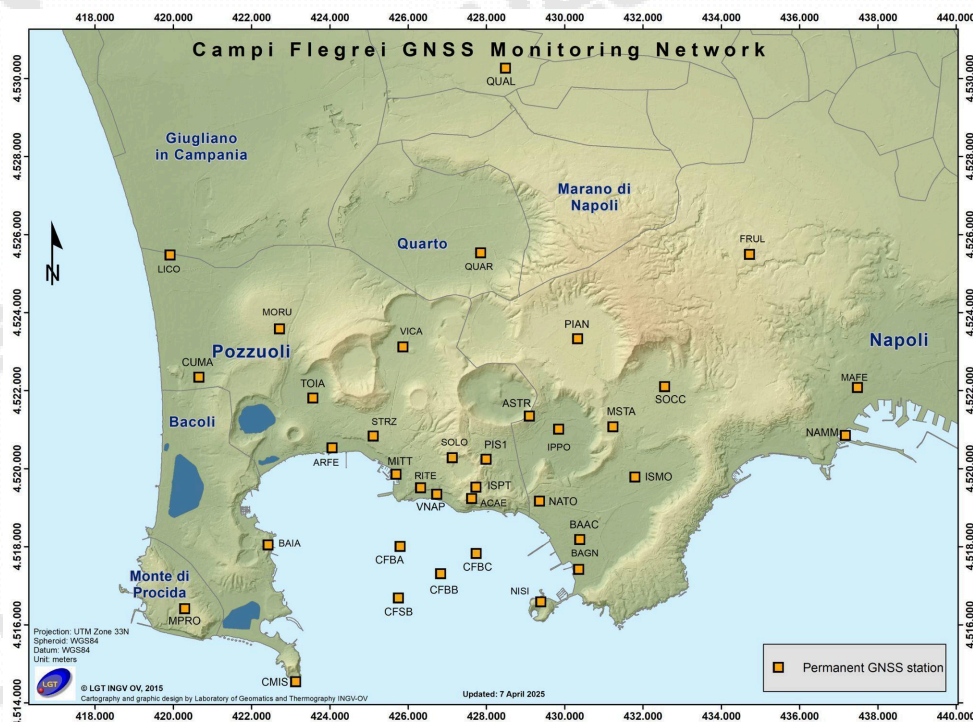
418.000 420.000 422.000 424.000 426.000 428.000 430.000 432.000 434.000 436.000 438.000 440.000

Campi Flegrei GNSS Monitoring Network

4.530.000 4.528.000 4.526.000 4.524.000 4.522.000 4.520.000 4.518.000 4.516.000 4.514.000

QUAL

Giugliano in Campania

Marano di Napoli

Quarto

QUAR

FRUL

LICO

MORU

VICA

PIAN

Pozzuoli

Napoli

CUMA

TOIA

SOCC

MAFE

Bacoli

ASTR

STRZ

IPPO

MSTA

NAMM

ARFE

SOLO

PIS1

MITT

RITE

ISPT

ISMO

VNAP

ACAE

NATO

BAIA

BAAC

CFBA

CFBC

BAGN

Monte di Procida

CFBB

CFSB

NISI

MPRO

Projection: UTM Zone 33N
Spheroid: WGS84
Datum: WGS84
Unit: meters

CMIS

LGT

© LGT INGV OV, 2015
Cartography and graphic design by Laboratory of Geomatics and Thermography INGV-OV

Updated: 7 April 2025

Permanent GNSS station

418.000 420.000 422.000 424.000 426.000 428.000 430.000 432.000 434.000 436.000 438.000 440.000